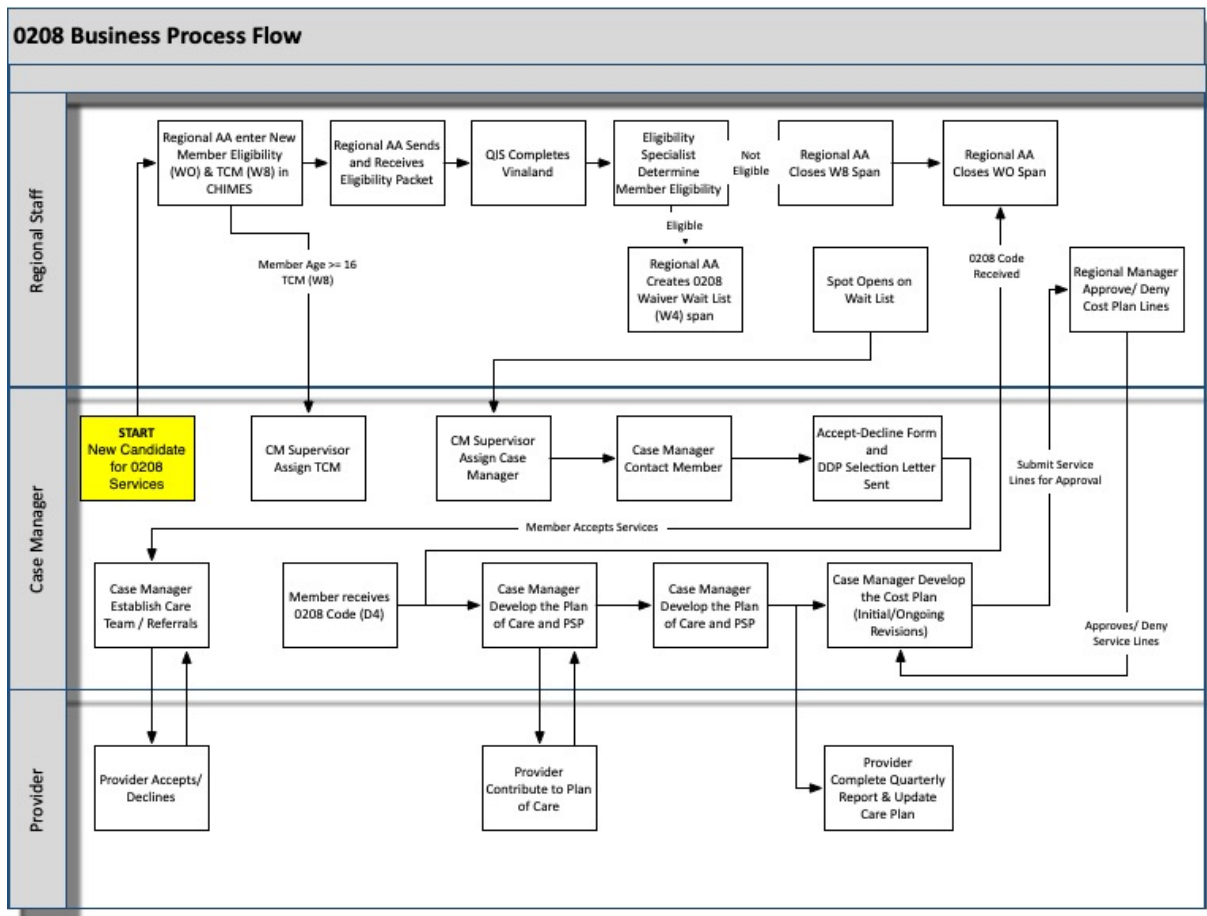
0208 Business Process Flow

Regional Staff

Regional AA enter New Member Eligibility (WO) & TCM (W8) in CHIMES

Regional AA Sends and Receives Eligibility Packet

QIS Completes Vinaland

Eligibility Specialist Determine Member Eligibility

Not Eligible

Regional AA Closes W8 Span

Regional AA Closes WO Span

Eligible

Regional AA Creates 0208 Waiver Wait List (W4) span

Member Age >= 16 TCM (W8)

Spot Opens on Wait List

0208 Code Received

Regional Manager Approve/ Deny Cost Plan Lines

Case Manager

START
New Candidate for 0208 Services

CM Supervisor Assign TCM

CM Supervisor Assign Case Manager

Case Manager Contact Member

Accept-Decline Form and DDP Selection Letter Sent

Submit Service Lines for Approval

Member Accepts Services

Case Manager Establish Care Team / Referrals

Member receives 0208 Code (D4)

Case Manager Develop the Plan of Care and PSP

Case Manager Develop the Plan of Care and PSP

Case Manager Develop the Cost Plan (Initial/Ongoing Revisions)

Approves/ Deny Service Lines

Provider

Provider Accepts/ Declines

Provider Contribute to Plan of Care

Provider Complete Quarterly Report & Update Care Plan